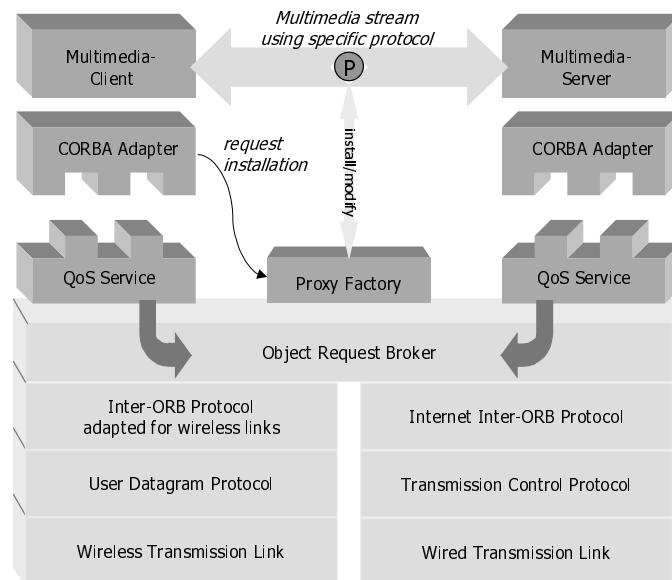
Multimedia stream
using specific protocol

Multimedia-
Client

P

Multimedia-
Server

CORBA Adapter

request
installation

install/modify

CORBA Adapter

QoS Service

Proxy Factory

QoS Service

Object Request Broker

Inter-ORB Protocol
adapted for wireless links

Internet Inter-ORB Protocol

User Datagram Protocol

Transmission Control Protocol

Wireless Transmission Link

Wired Transmission Link